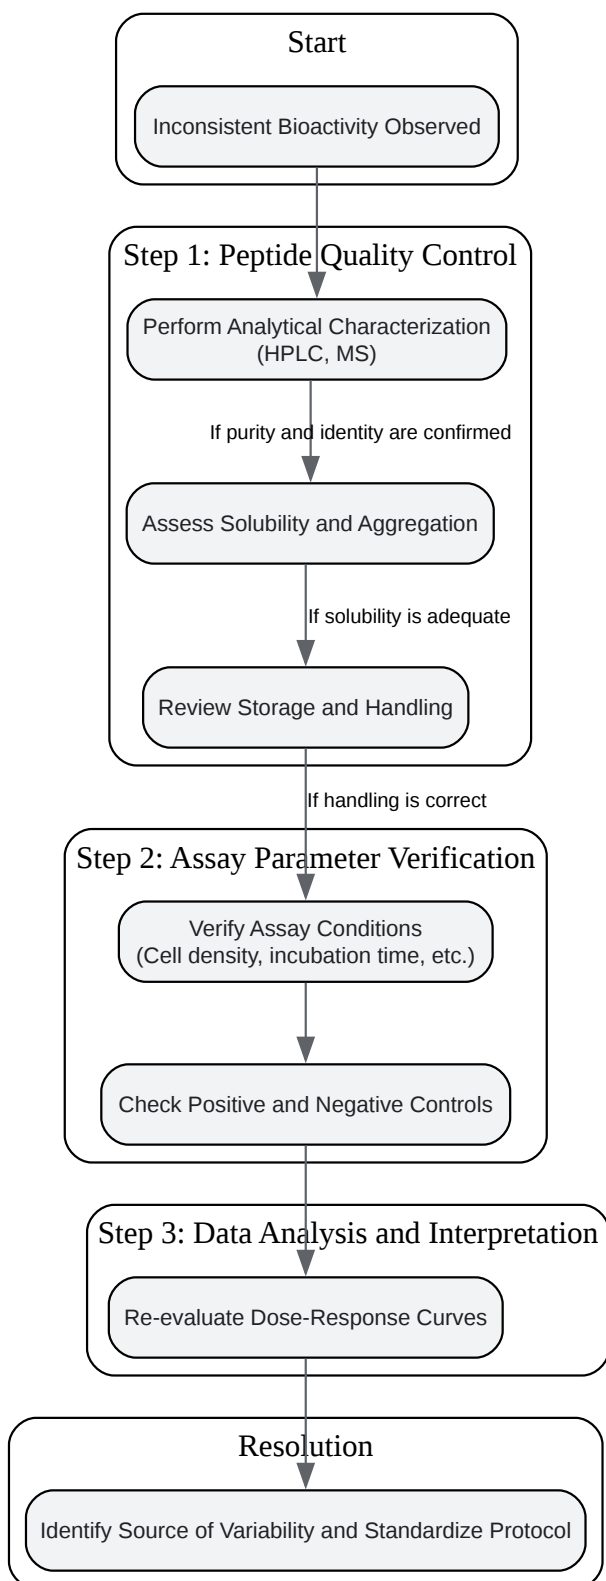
Start

Inconsistent Bioactivity Observed

Step 1: Peptide Quality Control

Perform Analytical Characterization (HPLC, MS)

If purity and identity are confirmed

Assess Solubility and Aggregation

If solubility is adequate

Review Storage and Handling

If handling is correct

Step 2: Assay Parameter Verification

Verify Assay Conditions (Cell density, incubation time, etc.)

Check Positive and Negative Controls

Step 3: Data Analysis and Interpretation

Re-evaluate Dose-Response Curves

Resolution

Identify Source of Variability and Standardize Protocol